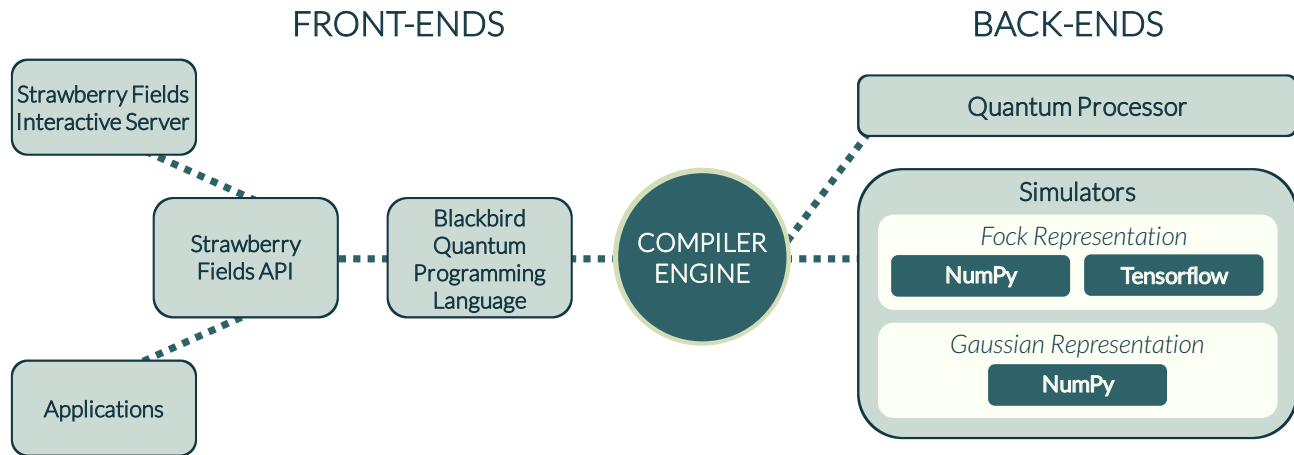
FRONT-ENDS

BACK-ENDS

Strawberry Fields Interactive Server

Strawberry Fields API

Applications

Blackbird Quantum Programming Language

COMPILER ENGINE

Quantum Processor

Simulators

Fock Representation

NumPy

Tensorflow

Gaussian Representation

NumPy